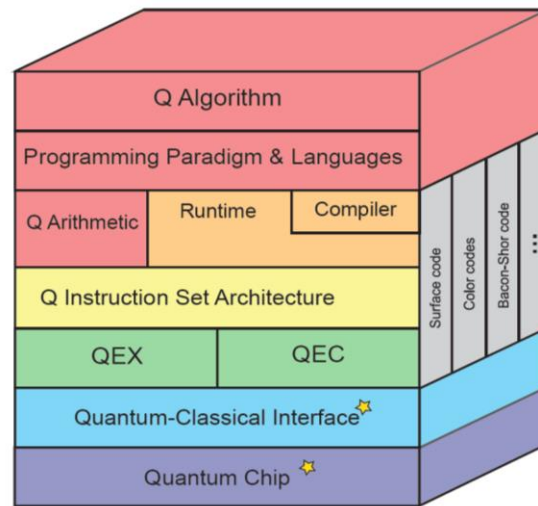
Q Algorithm

Programming Paradigm & Languages

Q Arithmetic

Runtime

Compiler

Q Instruction Set Architecture

QEX

QEC

Quantum-Classical Interface

Quantum Chip

Surface code

Color codes

Bacon-Shor code

...